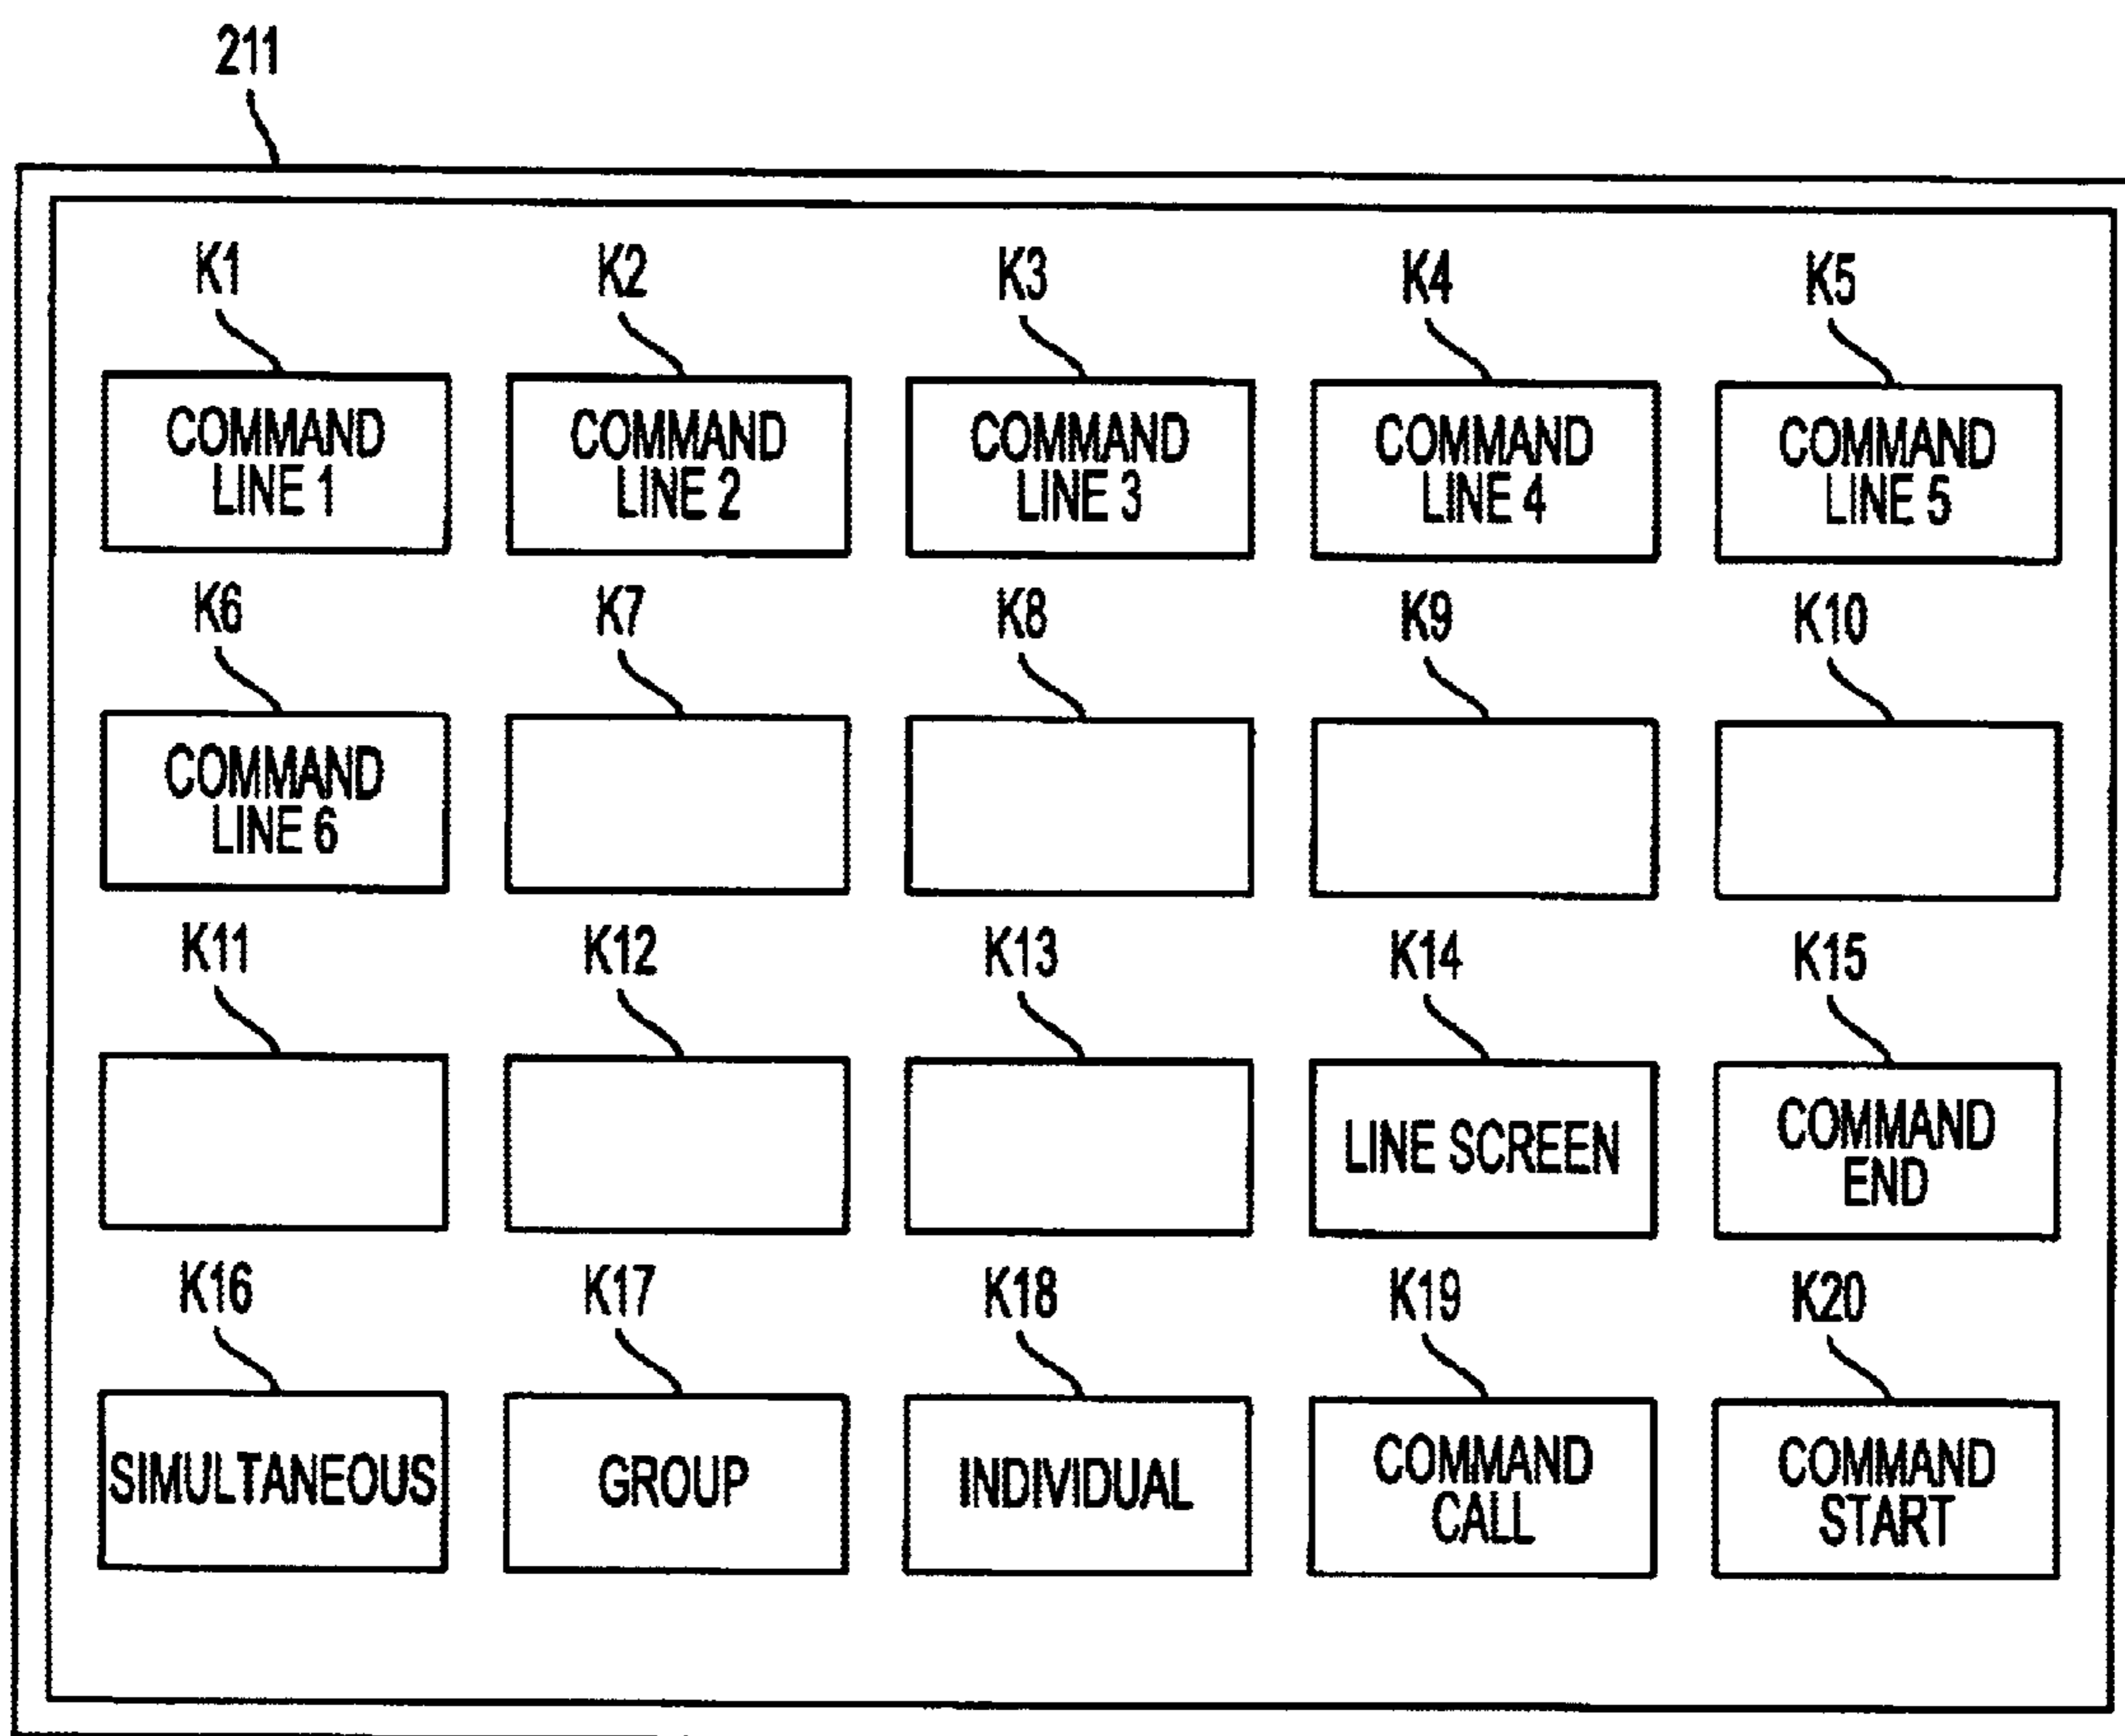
211

K1
COMMAND LINE 1

K2
COMMAND LINE 2

K3
COMMAND LINE 3

K4
COMMAND LINE 4

K5
COMMAND LINE 5

K6
COMMAND LINE 6

K7

K8

K9

K10

K11

K12

K13

K14
LINE SCREEN

K15
COMMAND END

K16
SIMULTANEOUS

K17
GROUP

K18
INDIVIDUAL

K19
COMMAND CALL

K20
COMMAND START